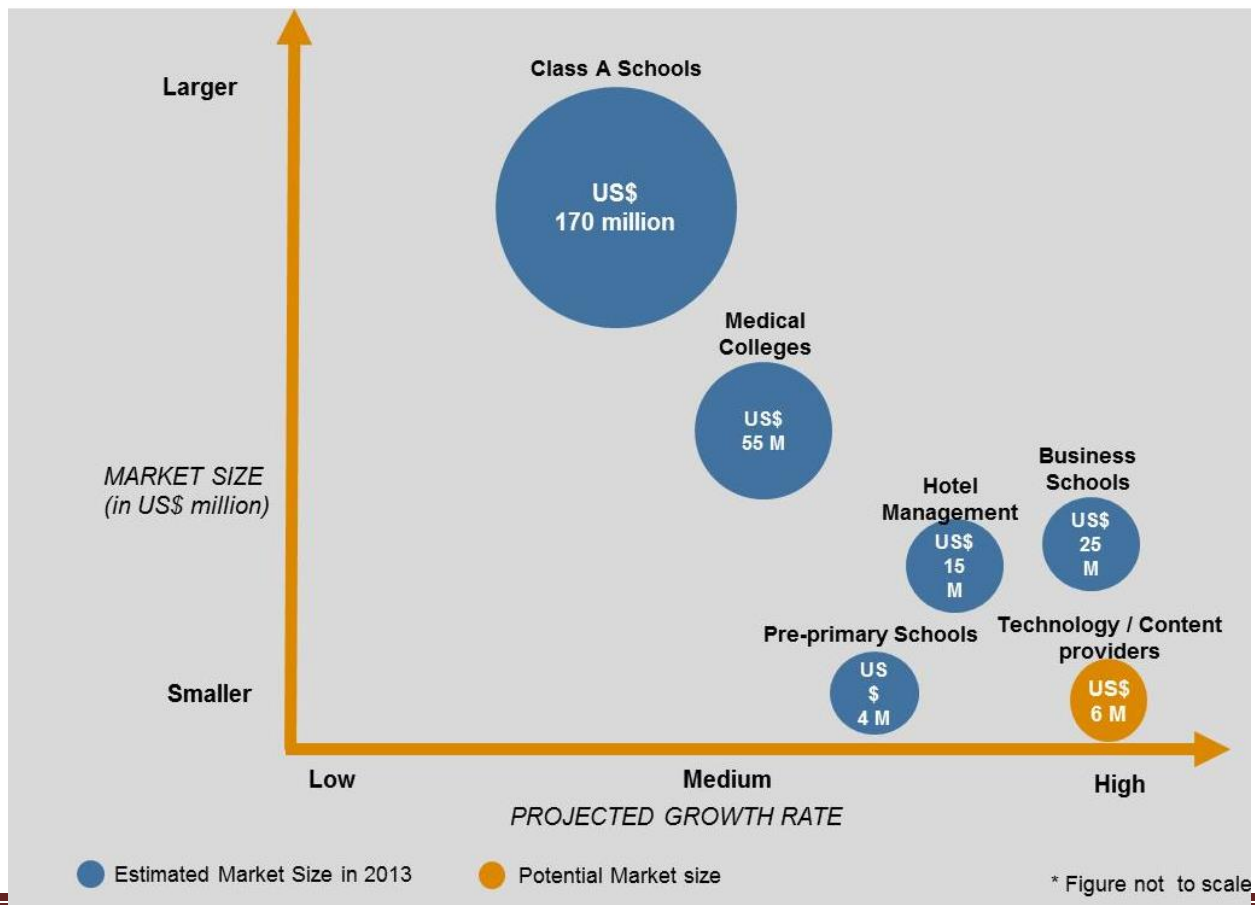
Larger

Class A Schools

US$ 170 million

Medical Colleges

US$ 55 M

MARKET SIZE (in US$ million)

Hotel Management

US$ 15 M

Business Schools

US$ 25 M

Pre-primary Schools

US $ 4 M

Technology / Content providers

US$ 6 M

Smaller

Low

Medium

High

PROJECTED GROWTH RATE

Estimated Market Size in 2013

Potential Market size

* Figure not to scale